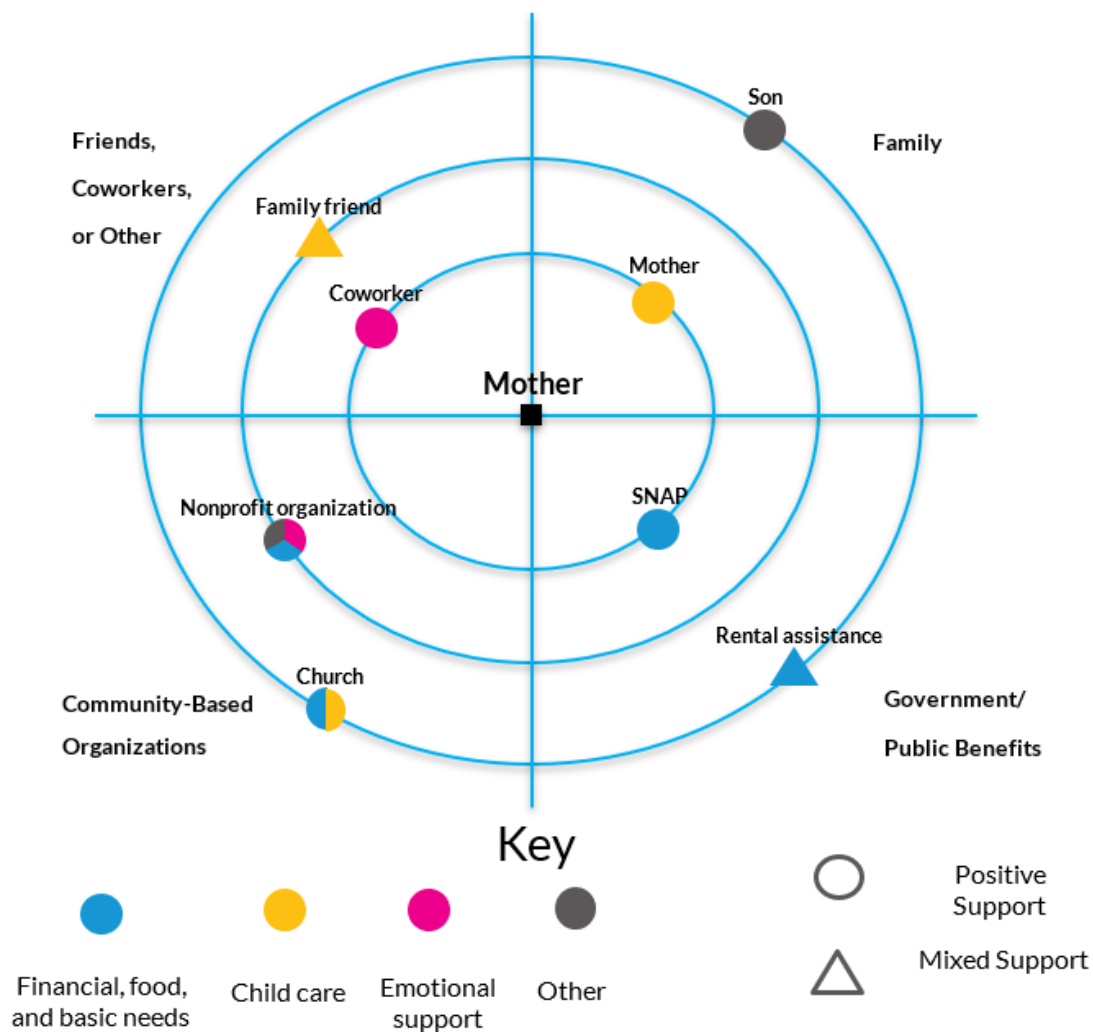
Friends, Coworkers, or Other

Son

Family

Family friend

Mother

Coworker

Mother

Nonprofit organization

SNAP

Rental assistance

Church

Community-Based Organizations

Government/ Public Benefits

Key

Financial, food, and basic needs

Child care

Emotional support

Other

Positive Support

Mixed Support